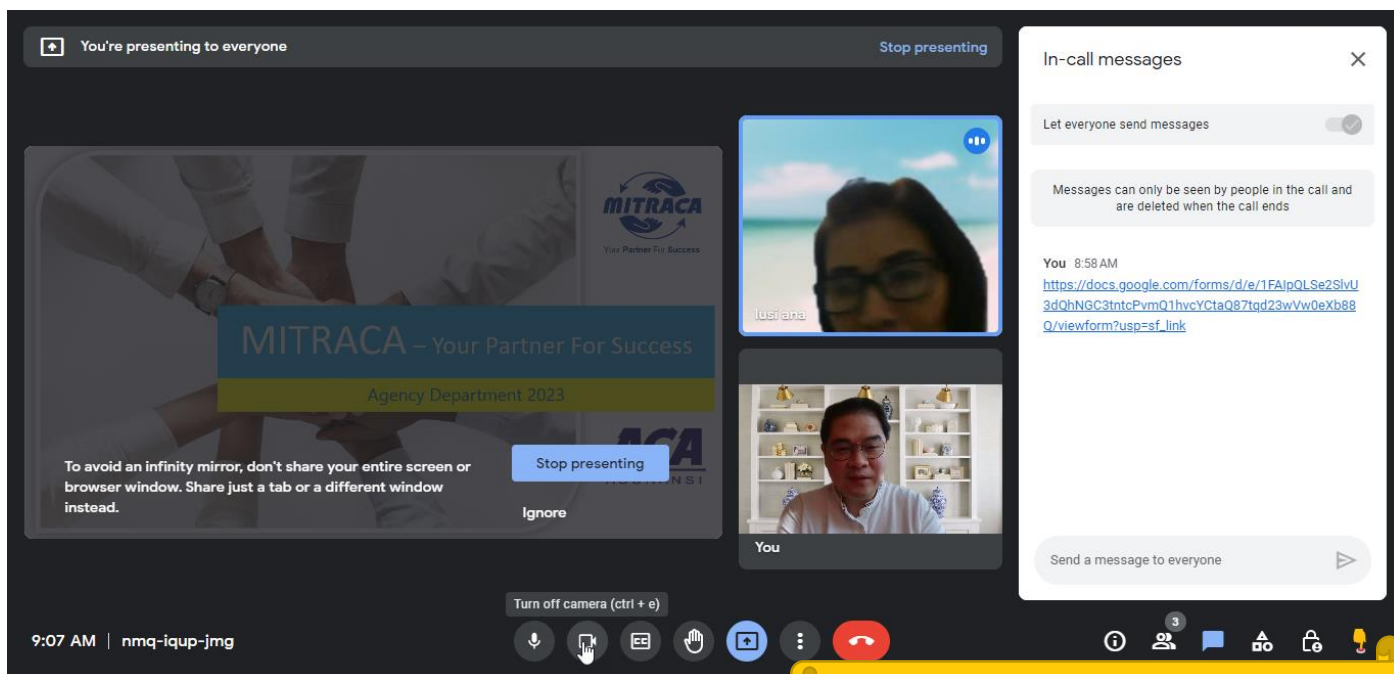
You're presenting to everyone

Stop presenting

MITRACA

Your Partner For Success

MITRACA – Your Partner For Success

Agency Department 2023

ACA

ASURANSI

To avoid an infinity mirror, don't share your entire screen or browser window. Share just a tab or a different window instead.

Stop presenting

Ignore

lusi ana

You

In-call messages

Let everyone send messages

Messages can only be seen by people in the call and are deleted when the call ends

You 8:58 AM
https://docs.google.com/forms/d/e/1FAIpQLSe2SlvU3dQhNGC3tntcPvmQ1hvcYCtaQ87tqd23wVw0eXb88Q/viewform?usp=sf_link

Send a message to everyone

Turn off camera (ctrl + e)

9:07 AM | nmq-iqup-jmg

3